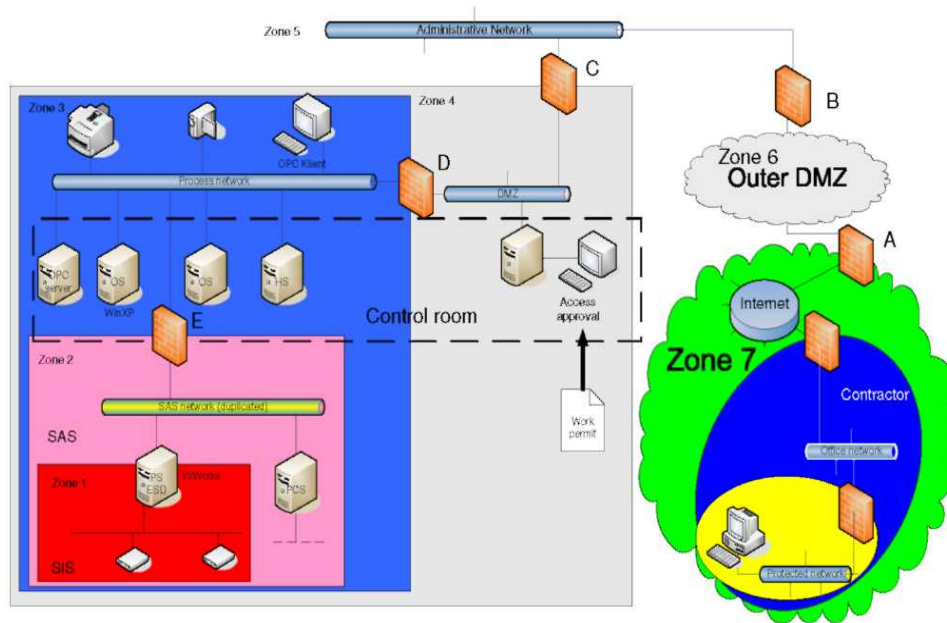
Zone 5
Administrative Network
C
B
Zone 3
Zone 4
OPC Klient
Zone 6
Outer DMZ
D
Process network
DMZ
A
OPC Server
OS
WinXP
OS
HS
Access approval
Internet
Control room
E
Zone 7
Zone 2
Contractor
SAS network (duplicated)
SAS
Work permit
Office network
Zone 1
PS ESD
VxWorks
PCS
SIS
Protected network